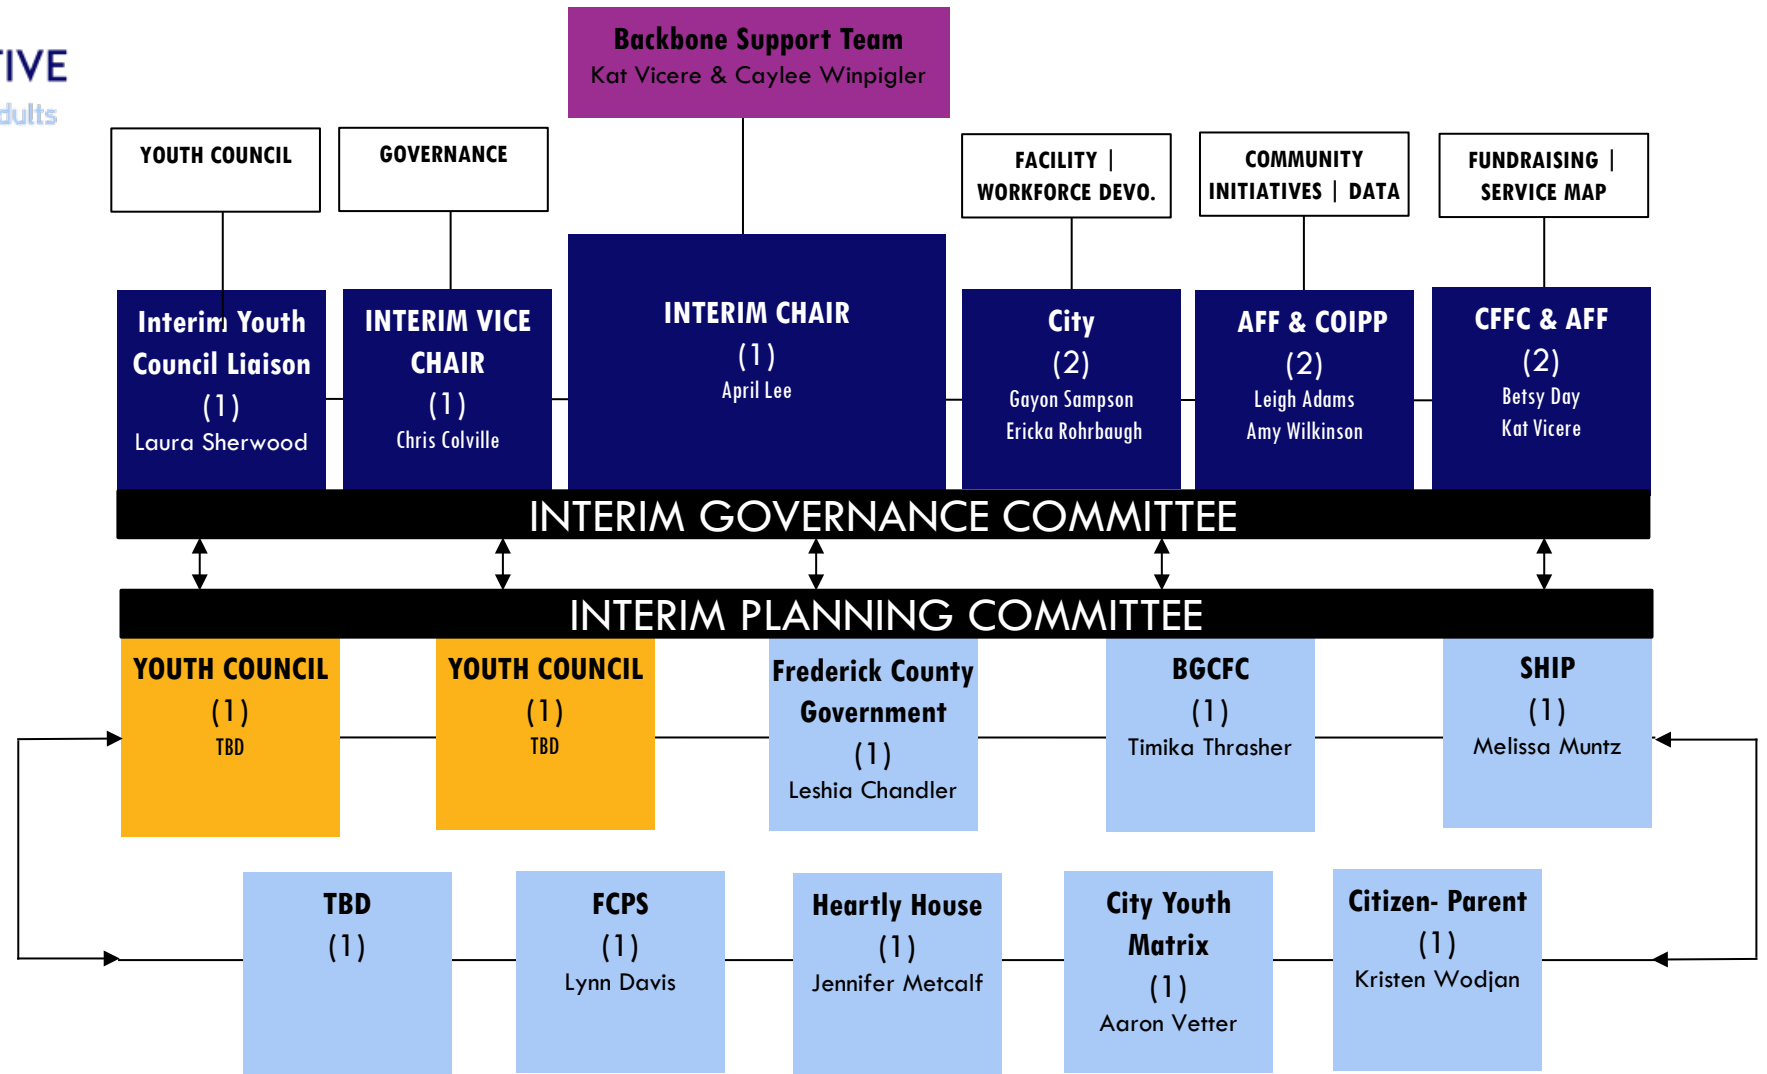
IVE
dults

Backbone Support Team
Kat Vicere & Caylee Winpigler

YOUTH COUNCIL

GOVERNANCE

FACILITY | WORKFORCE DEVO.

COMMUNITY INITIATIVES | DATA

FUNDRAISING | SERVICE MAP

Interim Youth Council Liaison
(1)
Laura Sherwood

INTERIM VICE CHAIR
(1)
Chris Colville

INTERIM CHAIR
(1)
April Lee

City
(2)
Gayon Sampson
Ericka Rohrbaugh

AFF & COIPP
(2)
Leigh Adams
Amy Wilkinson

CFFC & AFF
(2)
Betsy Day
Kat Vicere

INTERIM GOVERNANCE COMMITTEE

INTERIM PLANNING COMMITTEE

YOUTH COUNCIL
(1)
TBD

YOUTH COUNCIL
(1)
TBD

Frederick County Government
(1)
Leshia Chandler

BGCFC
(1)
Timika Thrasher

SHIP
(1)
Melissa Muntz

TBD
(1)

FCPS
(1)
Lynn Davis

Heartly House
(1)
Jennifer Metcalf

City Youth Matrix
(1)
Aaron Vetter

Citizen- Parent
(1)
Kristen Wodjan